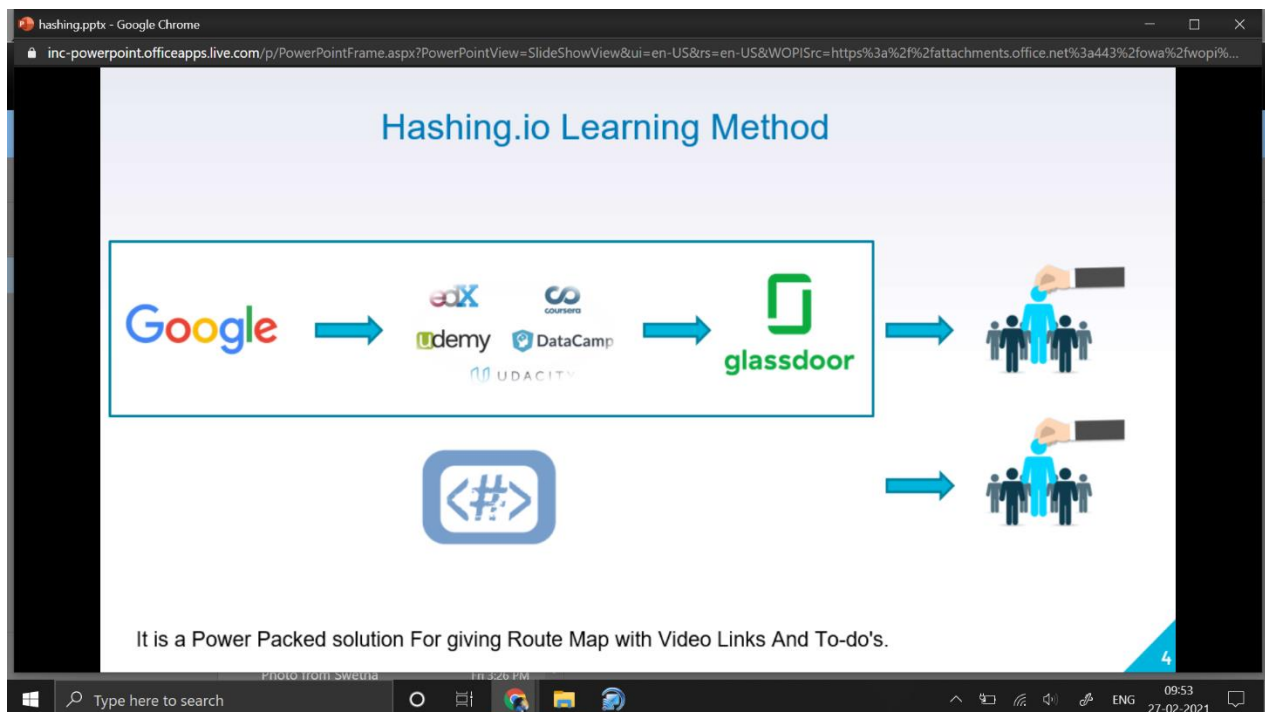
hashing.pptx - Google Chrome

inc-powerpoint.officeapps.live.com/p/PowerPointFrame.aspx?PowerPointView=SlideShowView&ui=en-US&rs=en-US&WOPISrc=https%3a%2f%2fattachments.office.net%3a443%2fowa%2fwopi%...

Hashing.io Learning Method

Google

edX

coursera

udemy

DataCamp

UDACITY

glassdoor

<#>

It is a Power Packed solution For giving Route Map with Video Links And To-do's.

4

Photo from Swetha

Fri 3:26 PM

Type here to search

ENG

09:53

27-02-2021